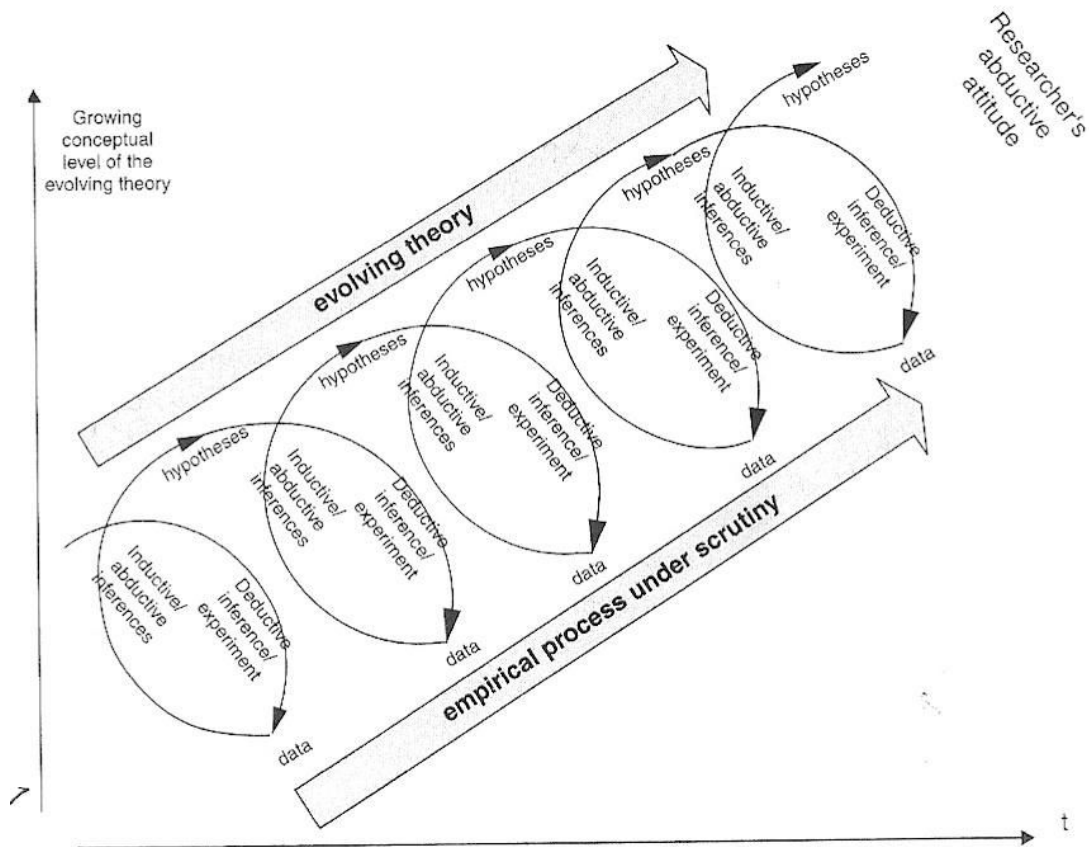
Researcher's abductive attitude

Growing conceptual level of the evolving theory

evolving theory

hypotheses

Inductive/ abductive inferences

Deductive inference/ experiment

data

hypotheses

Inductive/ abductive inferences

Deductive inference/ experiment

data

hypotheses

Inductive/ abductive inferences

Deductive inference/ experiment

data

hypotheses

Inductive/ abductive inferences

Deductive inference/ experiment

data

hypotheses

Inductive/ abductive inferences

Deductive inference/ experiment

data

Inductive/ abductive inferences

Deductive inference/ experiment

data

empirical process under scrutiny

t